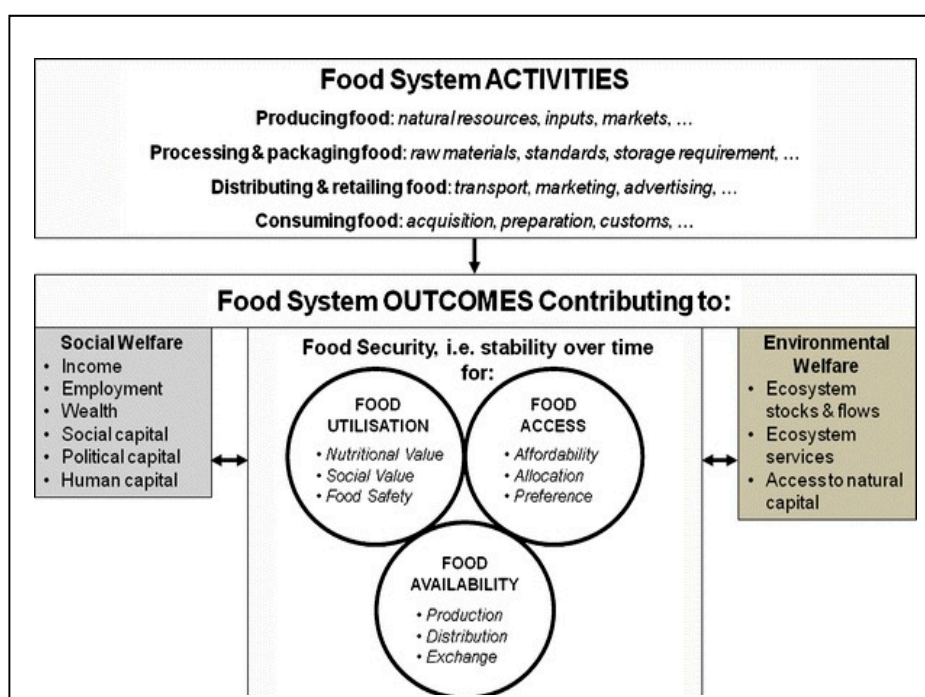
Food System ACTIVITIES

Producingfood: natural resources, inputs, markets, …

Processing & packagingfood: raw materials, standards, storage requirement, …

Distributing & retailing food: transport, marketing, advertising, …

Consumingfood: acquisition, preparation, customs, …

Food System OUTCOMES Contributing to:

Social Welfare
• Income
• Employment
• Wealth
• Social capital
• Political capital
• Human capital

Food Security, i.e. stability over time for:

FOOD UTILISATION
• Nutritional Value
• Social Value
• Food Safety

FOOD ACCESS
• Affordability
• Allocation
• Preference

FOOD AVAILABILITY
• Production
• Distribution
• Exchange

Environmental Welfare
• Ecosystem stocks & flows
• Ecosystem services
• Accessto natural capital